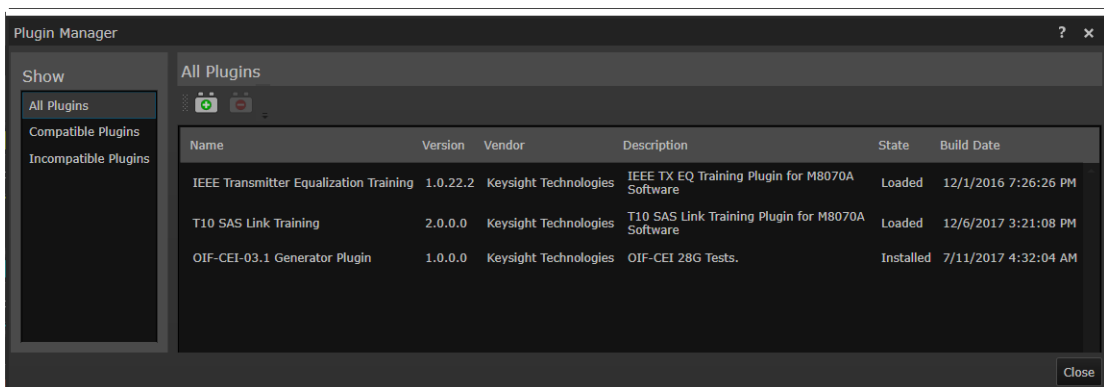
Plugin Manager

? ×

Show

All Plugins

Compatible Plugins

Incompatible Plugins

All Plugins

| Name | Version | Vendor | Description | State | Build Date |
|---|---|---|---|---|---|
| IEEE Transmitter Equalization Training | 1.0.22.2 | Keysight Technologies | IEEE TX EQ Training Plugin for M8070A Software | Loaded | 12/1/2016 7:26:26 PM |
| T10 SAS Link Training | 2.0.0.0 | Keysight Technologies | T10 SAS Link Training Plugin for M8070A Software | Loaded | 12/6/2017 3:21:08 PM |
| OIF-CEI-03.1 Generator Plugin | 1.0.0.0 | Keysight Technologies | OIF-CEI 28G Tests. | Installed | 7/11/2017 4:32:04 AM |

Close